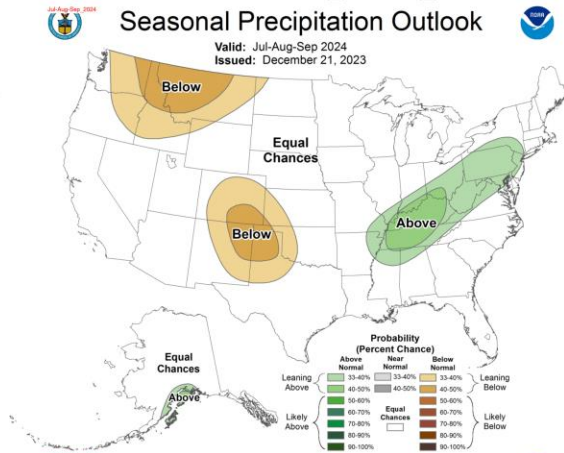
Jul-Aug-Sep 2024

Seasonal Precipitation Outlook

Valid: Jul-Aug-Sep 2024
Issued: December 21, 2023

Below

Equal Chances

Below

Above

Equal Chances

Above

Probability (Percent Chance)

| | Above Normal | Near Normal | Below Normal | |
|---|---|---|---|---|
| Leaning Above | 33-40% | 33-40% | 33-40% | Leaning Below |
| | 40-50% | 40-50% | 40-50% | |
| Likely Above | 50-60% | | 50-60% | Likely Below |
| | 60-70% | Equal Chances | 60-70% | |
| | 70-80% | | 70-80% | |
| | 80-90% | | 80-90% | |
| | 90-100% | | 90-100% | |